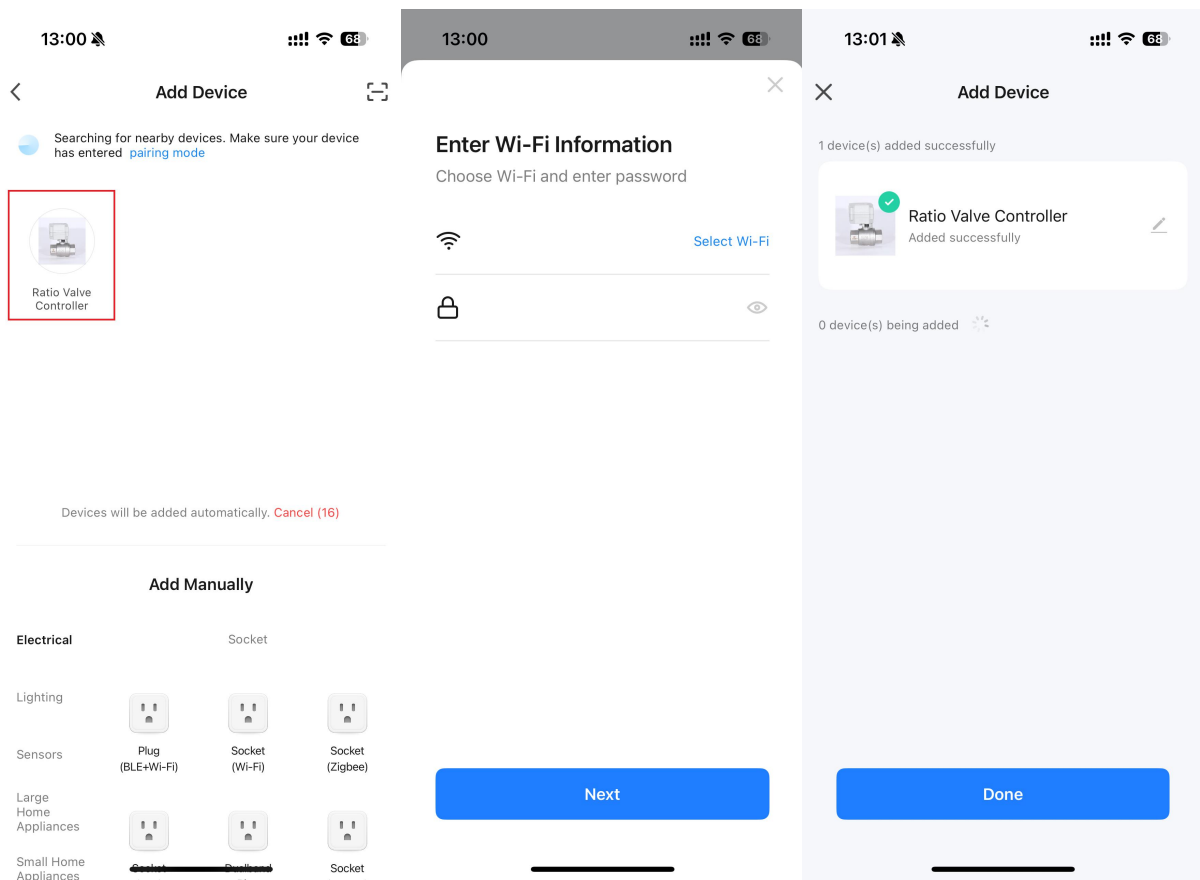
13:00 68

Add Device

Searching for nearby devices. Make sure your device has entered pairing mode

Ratio Valve Controller

Devices will be added automatically. Cancel (16)

Add Manually

Electrical

Socket

Lighting

Sensors

Large Home Appliances

Small Home Appliances

Plug (BLE+Wi-Fi)

Socket (Wi-Fi)

Socket (Zigbee)

Socket

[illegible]

Socket

13:00 68

Enter Wi-Fi Information

Choose Wi-Fi and enter password

Select Wi-Fi

Next

13:01 68

Add Device

1 device(s) added successfully

Ratio Valve Controller

Added successfully

0 device(s) being added

Done